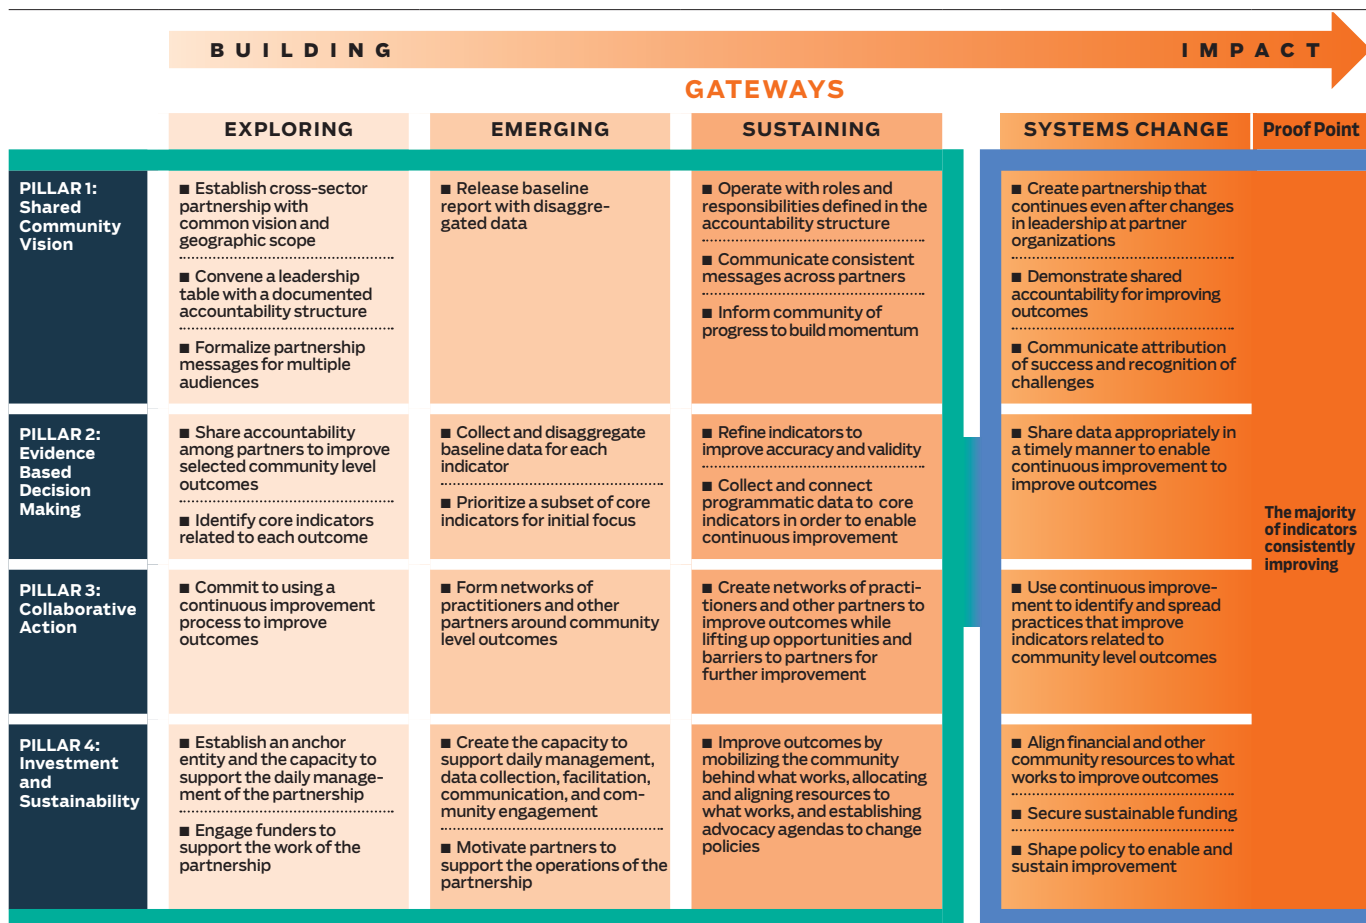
BUILDING IMPACT

GATEWAYS

| | EXPLORING | EMERGING | SUSTAINING | SYSTEMS CHANGE | Proof Point |
|---|---|---|---|---|---|
| PILLAR 1: Shared Community Vision | ■ Establish cross-sector partnership with common vision and geographic scope<br>■ Convene a leadership table with a documented accountability structure<br>■ Formalize partnership messages for multiple audiences | ■ Release baseline report with disaggregated data | ■ Operate with roles and responsibilities defined in the accountability structure<br>■ Communicate consistent messages across partners<br>■ Inform community of progress to build momentum | ■ Create partnership that continues even after changes in leadership at partner organizations<br>■ Demonstrate shared accountability for improving outcomes<br>■ Communicate attribution of success and recognition of challenges | The majority of indicators consistently improving |
| PILLAR 2: Evidence Based Decision Making | ■ Share accountability among partners to improve selected community level outcomes<br>■ Identify core indicators related to each outcome | ■ Collect and disaggregate baseline data for each indicator<br>■ Prioritize a subset of core indicators for initial focus | ■ Refine indicators to improve accuracy and validity<br>■ Collect and connect programmatic data to core indicators in order to enable continuous improvement | ■ Share data appropriately in a timely manner to enable continuous improvement to improve outcomes | |
| PILLAR 3: Collaborative Action | ■ Commit to using a continuous improvement process to improve outcomes | ■ Form networks of practitioners and other partners around community level outcomes | ■ Create networks of practitioners and other partners to improve outcomes while lifting up opportunities and barriers to partners for further improvement | ■ Use continuous improvement to identify and spread practices that improve indicators related to community level outcomes | |
| PILLAR 4: Investment and Sustainability | ■ Establish an anchor entity and the capacity to support the daily management of the partnership<br>■ Engage funders to support the work of the partnership | ■ Create the capacity to support daily management, data collection, facilitation, communication, and community engagement<br>■ Motivate partners to support the operations of the partnership | ■ Improve outcomes by mobilizing the community behind what works, allocating and aligning resources to what works, and establishing advocacy agendas to change policies | ■ Align financial and other community resources to what works to improve outcomes<br>■ Secure sustainable funding<br>■ Shape policy to enable and sustain improvement | |